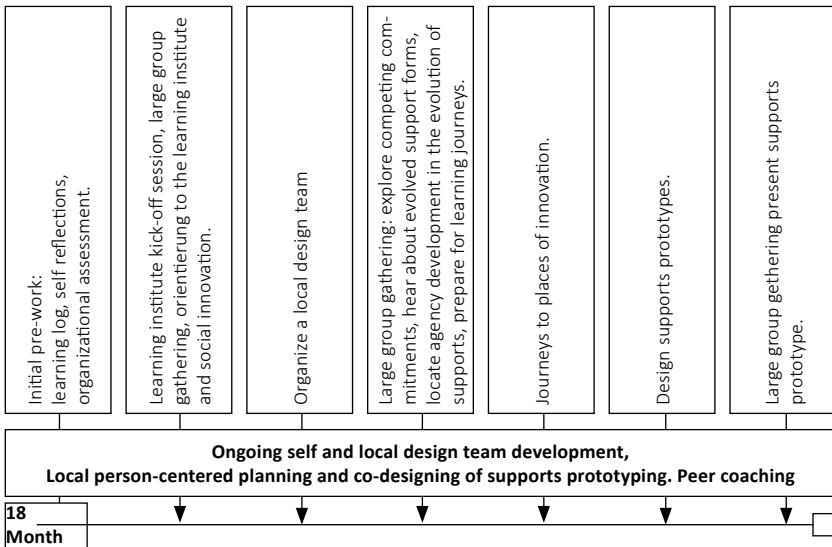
Initial pre-work: learning log, self reflections, organizational assessment.

Learning institute kick-off session, large group gathering, orientierung to the learning institute and social innovation.

Organize a local design team

Large group gathering: explore competing commitments, hear about evolved support forms, locate agency development in the evolution of supports, prepare for learning journeys.

Journeys to places of innovation.

Design supports prototypes.

Large group gethering present supports prototype.

Ongoing self and local design team development, Local person-centered planning and co-designing of supports prototyping. Peer coaching

18 Month